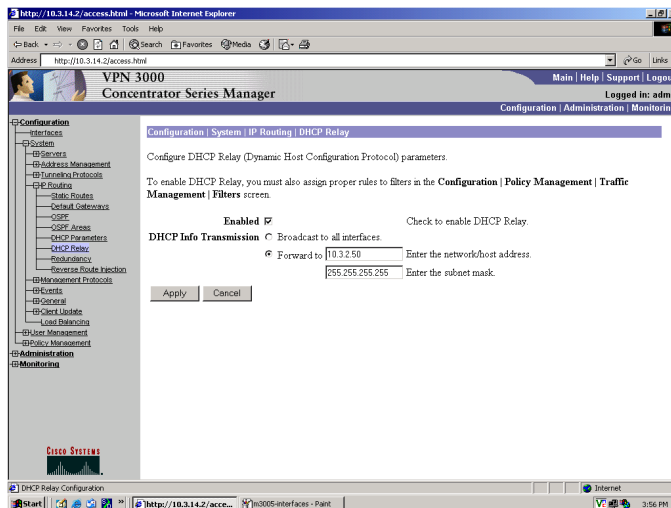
http://10.3.14.2/access.html - Microsoft Internet Explorer

File Edit View Favorites Tools Help

Back Search Favorites Media

Address http://10.3.14.2/access.html

Go Links

VPN 3000
Concentrator Series Manager

Main | Help | Support | Logou
Logged in: adm
Configuration | Administration | Monitorin

Configuration
Interfaces
System
Servers
Address Management
Tunneling Protocols
IP Routing
Static Routes
Default Gateways
OSPF
OSPF Areas
DHCP Parameters
DHCP Relay
Redundancy
Reverse Route Injection
Management Protocols
Events
General
Client Update
Load Balancing
User Management
Policy Management
Administration
Monitoring

CISCO SYSTEMS

Configuration | System | IP Routing | DHCP Relay

Configure DHCP Relay (Dynamic Host Configuration Protocol) parameters.

To enable DHCP Relay, you must also assign proper rules to filters in the **Configuration | Policy Management | Traffic Management | Filters** screen.

| | | |
|---|---|---|
| **Enabled** | ☑ | Check to enable DHCP Relay. |
| **DHCP Info Transmission** | ○ Broadcast to all interfaces. | |
| | ◉ Forward to 10.3.2.50 | Enter the network/host address. |
| | 255.255.255.255 | Enter the subnet mask. |

Apply Cancel

DHCP Relay Configuration

Internet

Start | http://10.3.14.2/acce... | m3005-interfaces - Paint | 3:56 PM